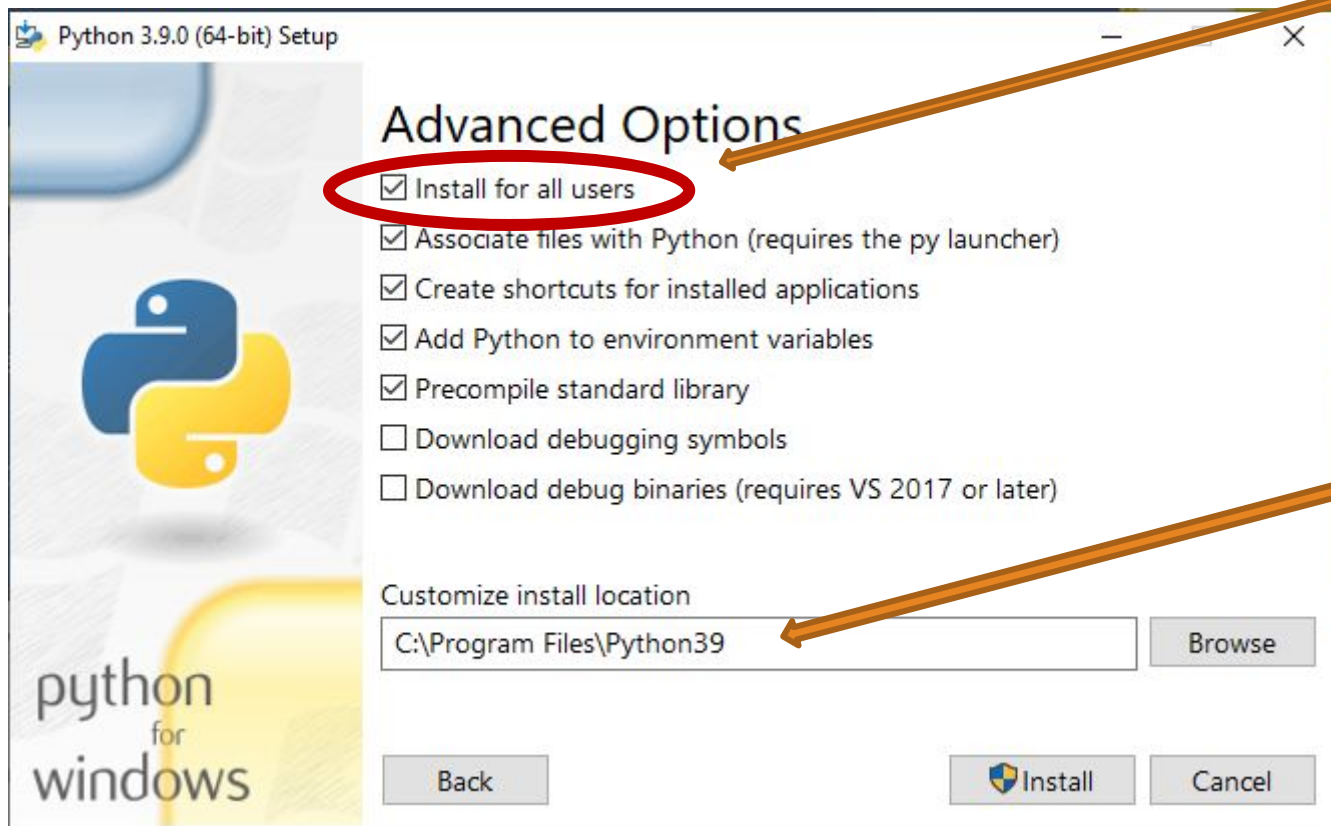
Python 3.9.0 (64-bit) Setup

Advanced Options

☑ Install for all users
☑ Associate files with Python (requires the py launcher)
☑ Create shortcuts for installed applications
☑ Add Python to environment variables
☑ Precompile standard library
☐ Download debugging symbols
☐ Download debug binaries (requires VS 2017 or later)

Customize install location

C:\Program Files\Python39

Browse

python for windows

Back

Install

Cancel